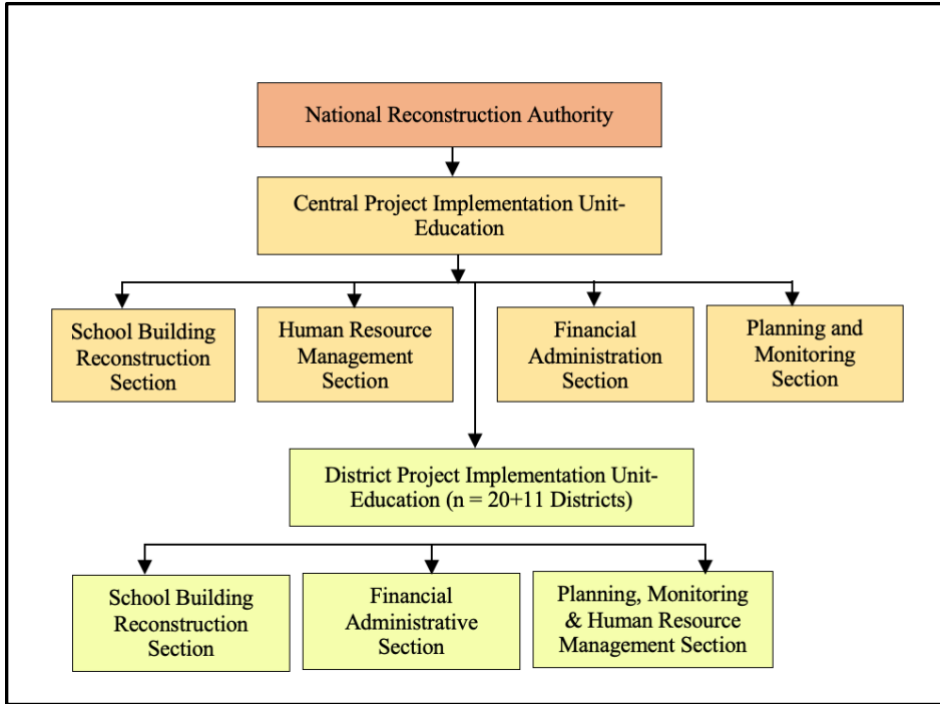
National Reconstruction Authority

Central Project Implementation Unit-Education

School Building Reconstruction Section

Human Resource Management Section

Financial Administration Section

Planning and Monitoring Section

District Project Implementation Unit-Education (n = 20+11 Districts)

School Building Reconstruction Section

Financial Administrative Section

Planning, Monitoring & Human Resource Management Section